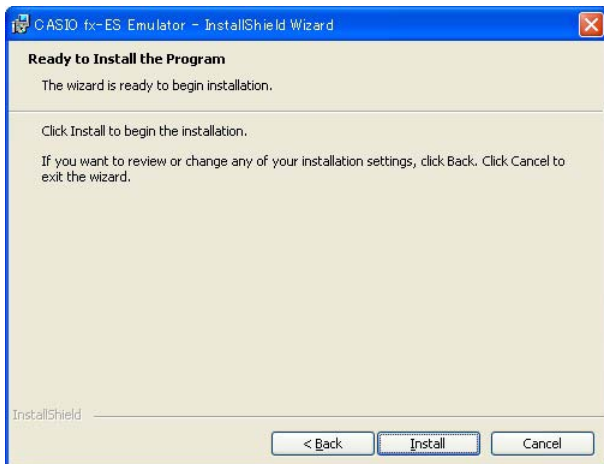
CASIO fx-ES Emulator - InstallShield Wizard

Ready to Install the Program

The wizard is ready to begin installation.

Click Install to begin the installation.

If you want to review or change any of your installation settings, click Back. Click Cancel to exit the wizard.

InstallShield

< Back

Install

Cancel